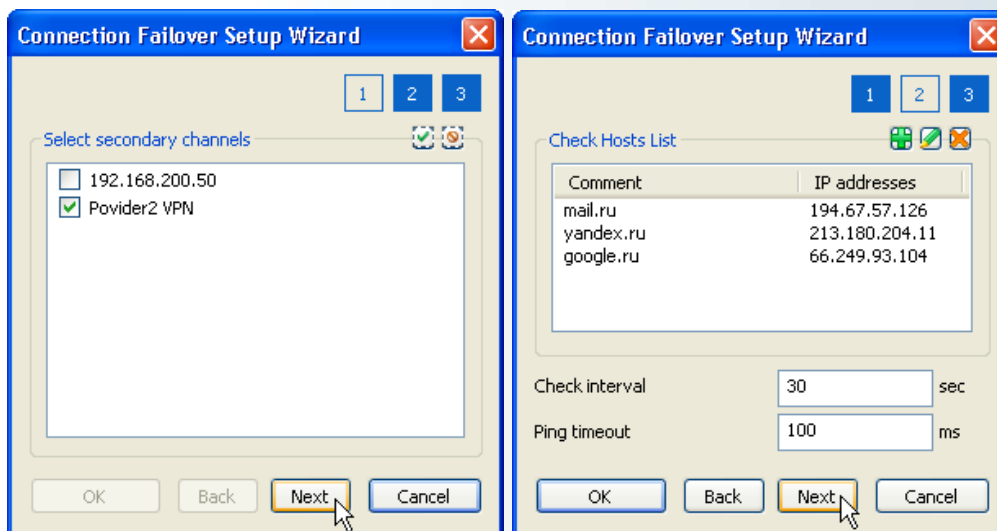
Connection Failover Setup Wizard

1 2 3

Select secondary channels

192.168.200.50
Povider2 VPN

OK Back Next Cancel

Connection Failover Setup Wizard

1 2 3

Check Hosts List

| Comment | IP addresses |
|---|---|
| mail.ru | 194.67.57.126 |
| yandex.ru | 213.180.204.11 |
| google.ru | 66.249.93.104 |

Check interval 30 sec

Ping timeout 100 ms

OK Back Next Cancel